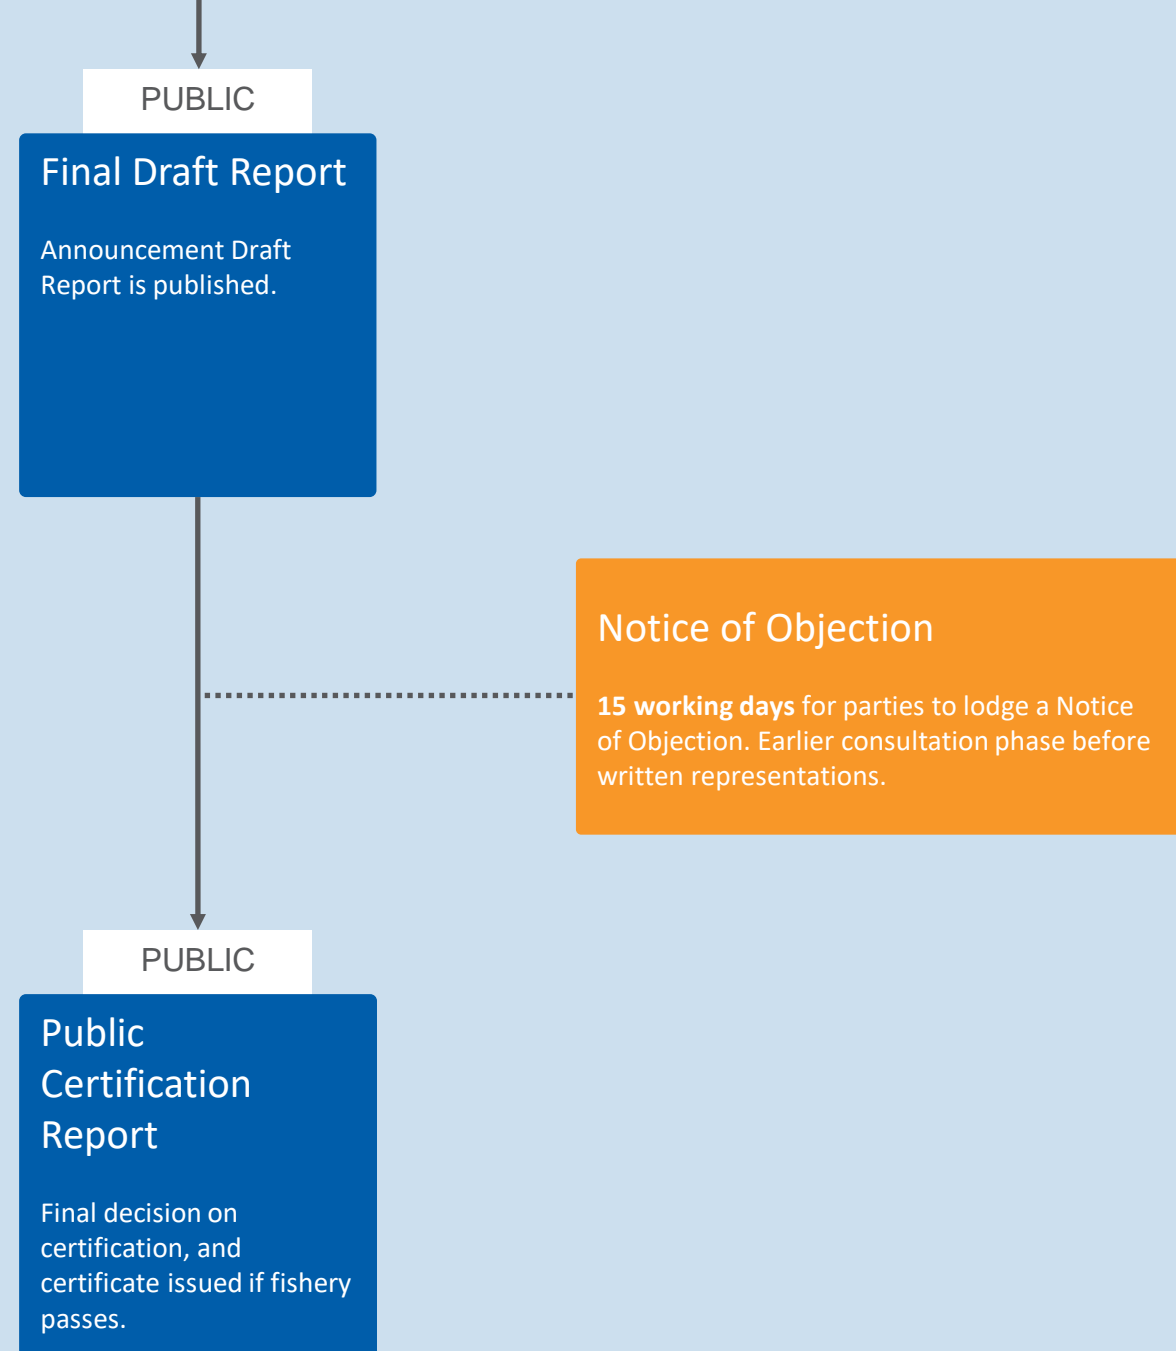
PUBLIC

Final Draft Report

Announcement Draft Report is published.

Notice of Objection

**15 working days** for parties to lodge a Notice of Objection. Earlier consultation phase before written representations.

PUBLIC

Public Certification Report

Final decision on certification, and certificate issued if fishery passes.